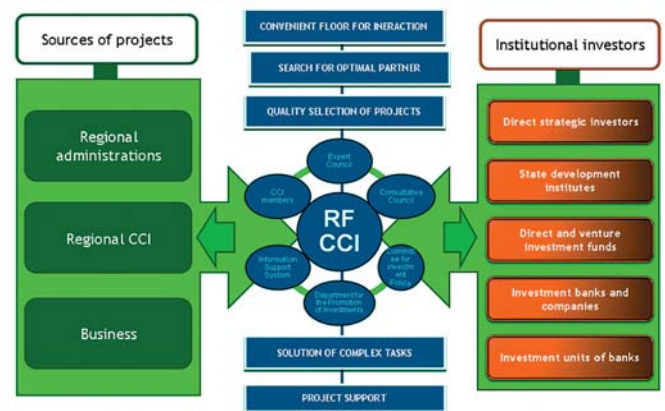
Sources of projects

Regional administrations

Regional CCI

Business

CONVENIENT FLOOR FOR INERACTION

SEARCH FOR OPTIMAL PARTNER

QUALITY SELECTION OF PROJECTS

Expert Council

Consultative Council

Committee for Investment Policy

Department for the Promotion of Investments

Information Support System

CCI members

RF CCI

SOLUTION OF COMPLEX TASKS

PROJECT SUPPORT

Institutional investors

Direct strategic investors

State development institutes

Direct and venture investment funds

Investment banks and companies

Investment units of banks